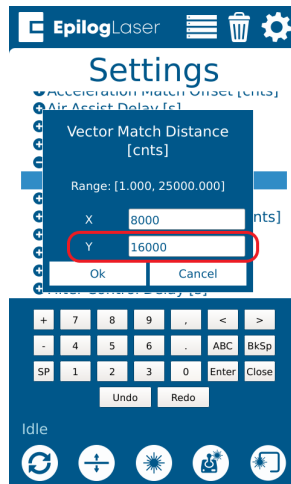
EpilogLaser

Settings

Acceleration Match Onset [cnts]
Air Assist Delay [s]

Vector Match Distance [cnts]

Range: [1.000, 25000.000]

X 8000
Y 16000

Ok
Cancel

nts]

Filter Control Delay [s]

| + | 7 | 8 | 9 | , | < | > |
|---|---|---|---|---|---|---|
| - | 4 | 5 | 6 | . | ABC | BkSp |
| SP | 1 | 2 | 3 | 0 | Enter | Close |

Undo
Redo

Idle